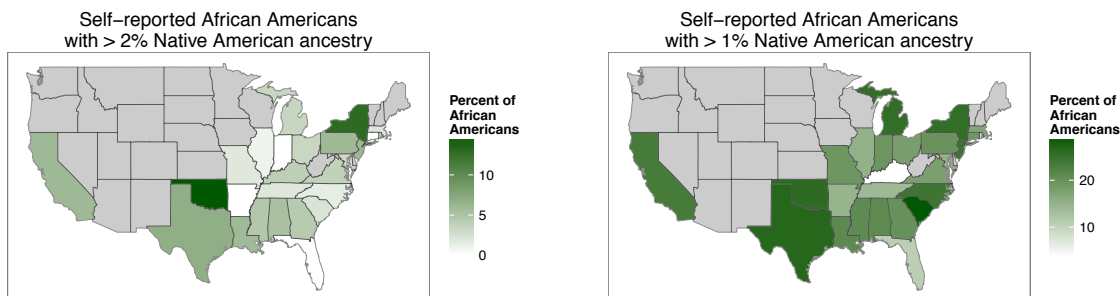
Self−reported African Americans with > 2% Native American ancestry

Percent of African Americans

10

5

0

Self−reported African Americans with > 1% Native American ancestry

Percent of African Americans

20

10